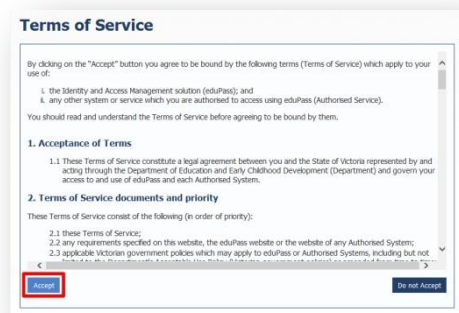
Terms of Service

By clicking on the "Accept" button you agree to be bound by the following terms (Terms of Service) which apply to your use of:

i. the Identity and Access Management solution (eduPass); and
ii. any other system or service which you are authorised to access using eduPass (Authorised Service).

You should read and understand the Terms of Service before agreeing to be bound by them.

1. Acceptance of Terms

1.1 These Terms of Service constitute a legal agreement between you and the State of Victoria represented by and acting through the Department of Education and Early Childhood Development (Department) and govern your access to and use of eduPass and each Authorised System.

2. Terms of Service documents and priority

These Terms of Service consist of the following (in order of priority):

2.1 these Terms of Service;
2.2 any requirements specified on this website, the eduPass website or the website of any Authorised System;
2.3 applicable Victorian government policies which may apply to eduPass or Authorised Systems, including but not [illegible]

Accept

Do not Accept